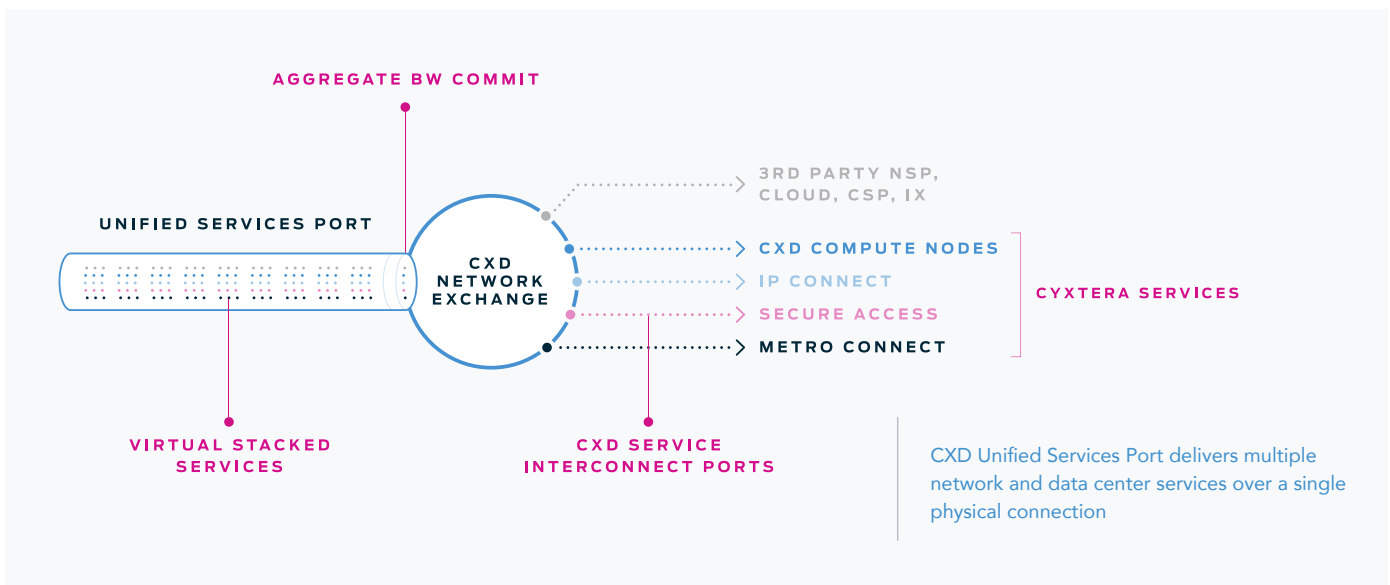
AGGREGATE BW COMMIT

UNIFIED SERVICES PORT

CXD NETWORK EXCHANGE

3RD PARTY NSP, CLOUD, CSP, IX

CXD COMPUTE NODES

IP CONNECT

SECURE ACCESS

METRO CONNECT

CYXTERA SERVICES

VIRTUAL STACKED SERVICES

CXD SERVICE INTERCONNECT PORTS

CXD Unified Services Port delivers multiple network and data center services over a single physical connection